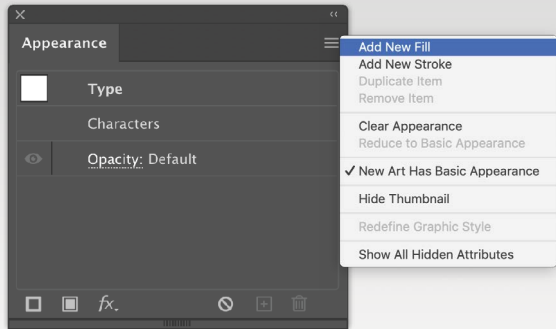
Appearance

Type

Characters

Opacity: Default

$fx$

Add New Fill
Add New Stroke
Duplicate Item
Remove Item

Clear Appearance
Reduce to Basic Appearance

✓ New Art Has Basic Appearance

Hide Thumbnail

Redefine Graphic Style

Show All Hidden Attributes